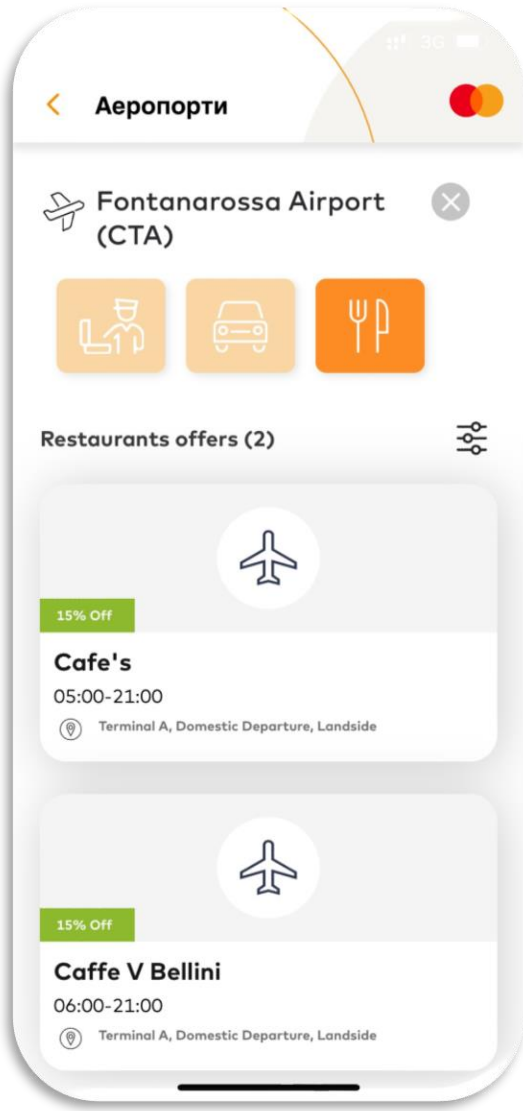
3G

Аеропорти

Fontanarossa Airport (CTA)

Restaurants offers (2)

15% Off

Cafe's

05:00-21:00

Terminal A, Domestic Departure, Landside

15% Off

Caffe V Bellini

06:00-21:00

Terminal A, Domestic Departure, Landside